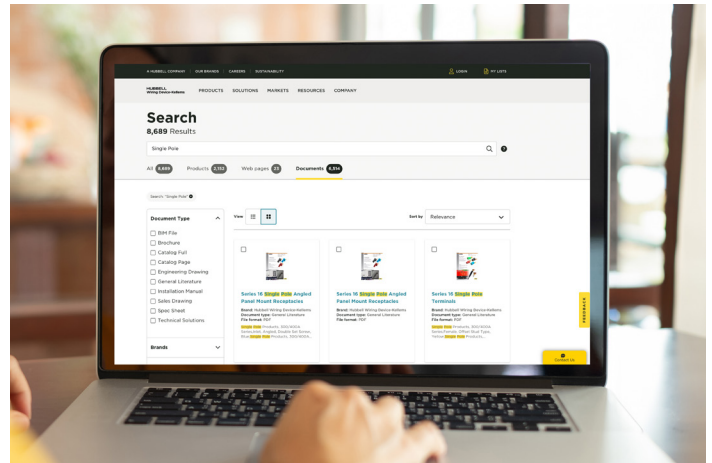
A HUBBELL COMPANY OUR BRANDS CAREERS SUSTAINABILITY LOGIN MY LISTS

HUBBELL Wiring Device-Kellems PRODUCTS SOLUTIONS MARKETS RESOURCES COMPANY

Search
8,689 Results

Single Pole

All 8,689 Products 3,152 Web pages 23 Documents 4,514

Search: "Single Pole"

Document Type
BIM File
Brochure
Catalog Full
Catalog Page
Engineering Drawing
General Literature
Installation Manual
Sales Drawing
Spec Sheet
Technical Solutions

Brands

View

Sort by Relevance

Series 18 Single Pole Angled Panel Mount Receptacles
Brand: Hubbell Wiring Device-Kellems
Document type: General Literature
File format: PDF
Single Pole Products, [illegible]

Series 18 Single Pole Angled Panel Mount Receptacles
Brand: Hubbell Wiring Device-Kellems
Document type: General Literature
File format: PDF

Series 15 Single Pole Terminals
Brand: Hubbell Wiring Device-Kellems
Document type: General Literature
File format: PDF
Single Pole Products, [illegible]

FEEDBACK

Contact Us